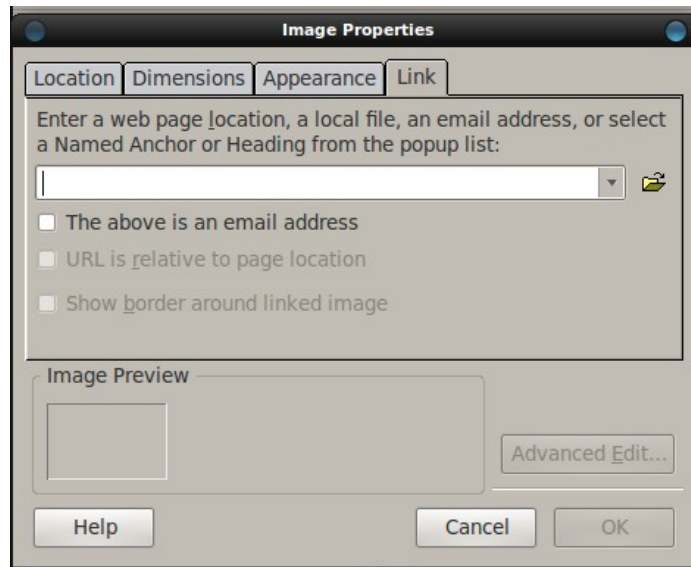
Image Properties

Location Dimensions Appearance Link

Enter a web page location, a local file, an email address, or select a Named Anchor or Heading from the popup list:

The above is an email address

URL is relative to page location

Show border around linked image

Image Preview

Advanced Edit...

Help

Cancel

OK